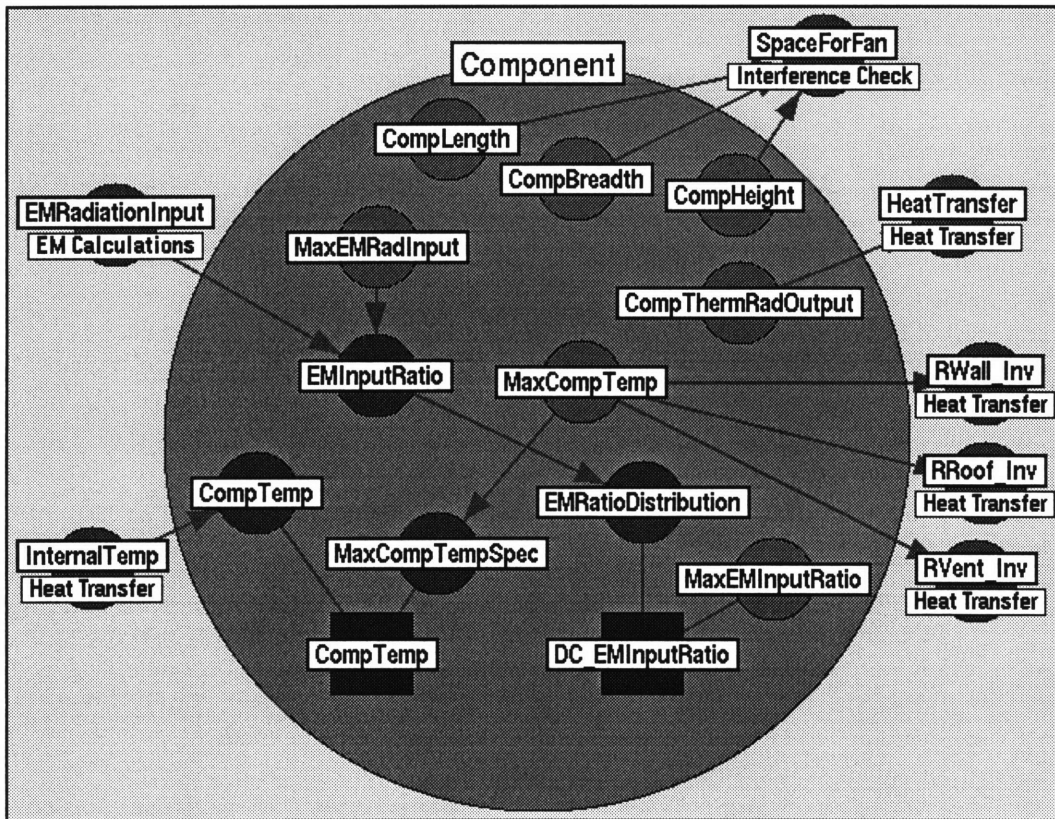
Component

SpaceForFan
Interference Check

CompLength

CompBreadth

CompHeight

EMRadiationInput
EM Calculations

MaxEMRadInput

HeatTransfer
Heat Transfer

CompThermRadOutput

EMInputRatio

MaxCompTemp

RWall_Inv
Heat Transfer

RRoof_Inv
Heat Transfer

CompTemp

EMRatioDistribution

InternalTemp
Heat Transfer

MaxCompTempSpec

MaxEMInputRatio

RVent_Inv
Heat Transfer

CompTemp

DC_EMInputRatio